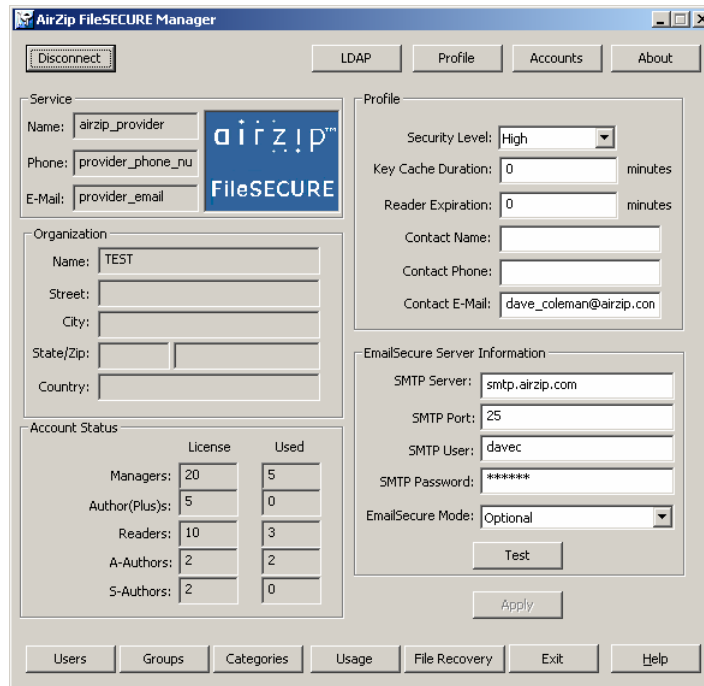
AirZip FileSECURE Manager

Disconnect

LDAP Profile Accounts About

Service
Name: airzip_provider
Phone: provider_phone_nu
E-Mail: provider_email

airzip™
FileSECURE

Organization
Name: TEST
Street:
City:
State/Zip:
Country:

Account Status
| | License | Used |
|---|---|---|
| Managers: | 20 | 5 |
| Author(Plus)s: | 5 | 0 |
| Readers: | 10 | 3 |
| A-Authors: | 2 | 2 |
| S-Authors: | 2 | 0 |

Profile
Security Level: High
Key Cache Duration: 0 minutes
Reader Expiration: 0 minutes
Contact Name:
Contact Phone:
Contact E-Mail: dave_coleman@airzip.con

EmailSecure Server Information
SMTP Server: smtp.airzip.com
SMTP Port: 25
SMTP User: davec
SMTP Password: ******
EmailSecure Mode: Optional

Test

Apply

Users Groups Categories Usage File Recovery Exit Help